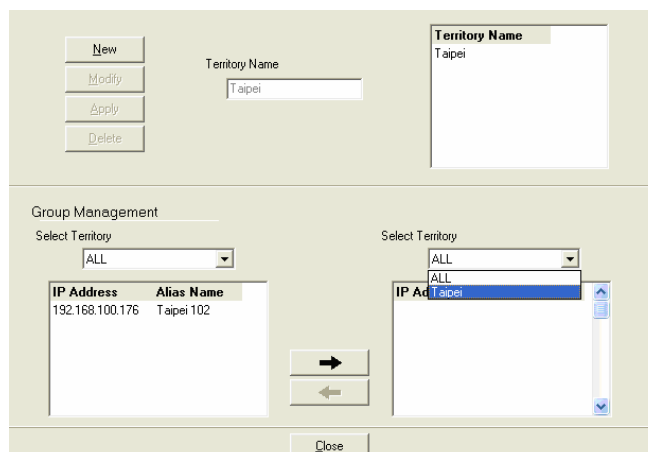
New

Modify

Apply

Delete

Territory Name

Taipei

| Territory Name |
|---|
| Taipei |

Group Management

Select Territory

ALL

| IP Address | Alias Name |
|---|---|
| 192.168.100.176 | Taipei 102 |

Select Territory

ALL

ALL

Taipei

IP Ad

Close